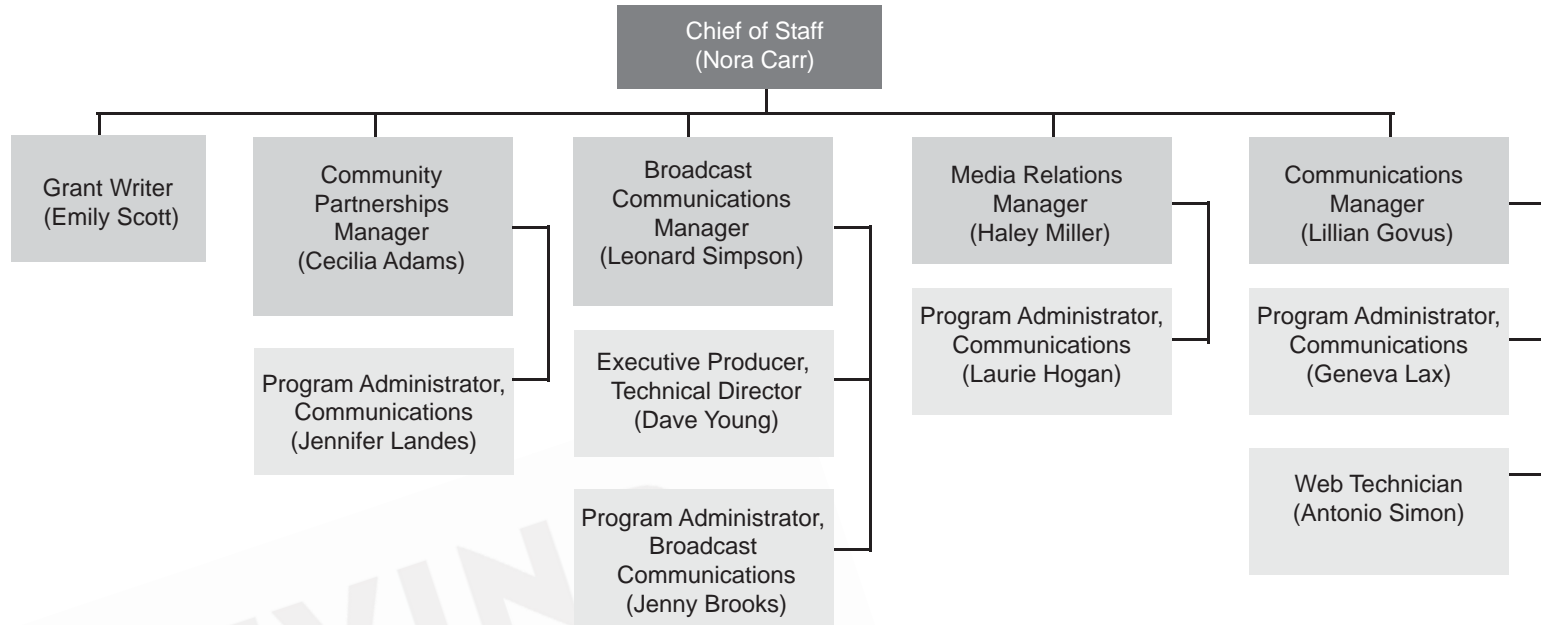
Chief of Staff
(Nora Carr)

Grant Writer
(Emily Scott)

Community Partnerships Manager
(Cecilia Adams)

Program Administrator, Communications
(Jennifer Landes)

Broadcast Communications Manager
(Leonard Simpson)

Executive Producer, Technical Director
(Dave Young)

Program Administrator, Broadcast Communications
(Jenny Brooks)

Media Relations Manager
(Haley Miller)

Program Administrator, Communications
(Laurie Hogan)

Communications Manager
(Lillian Govus)

Program Administrator, Communications
(Geneva Lax)

Web Technician
(Antonio Simon)